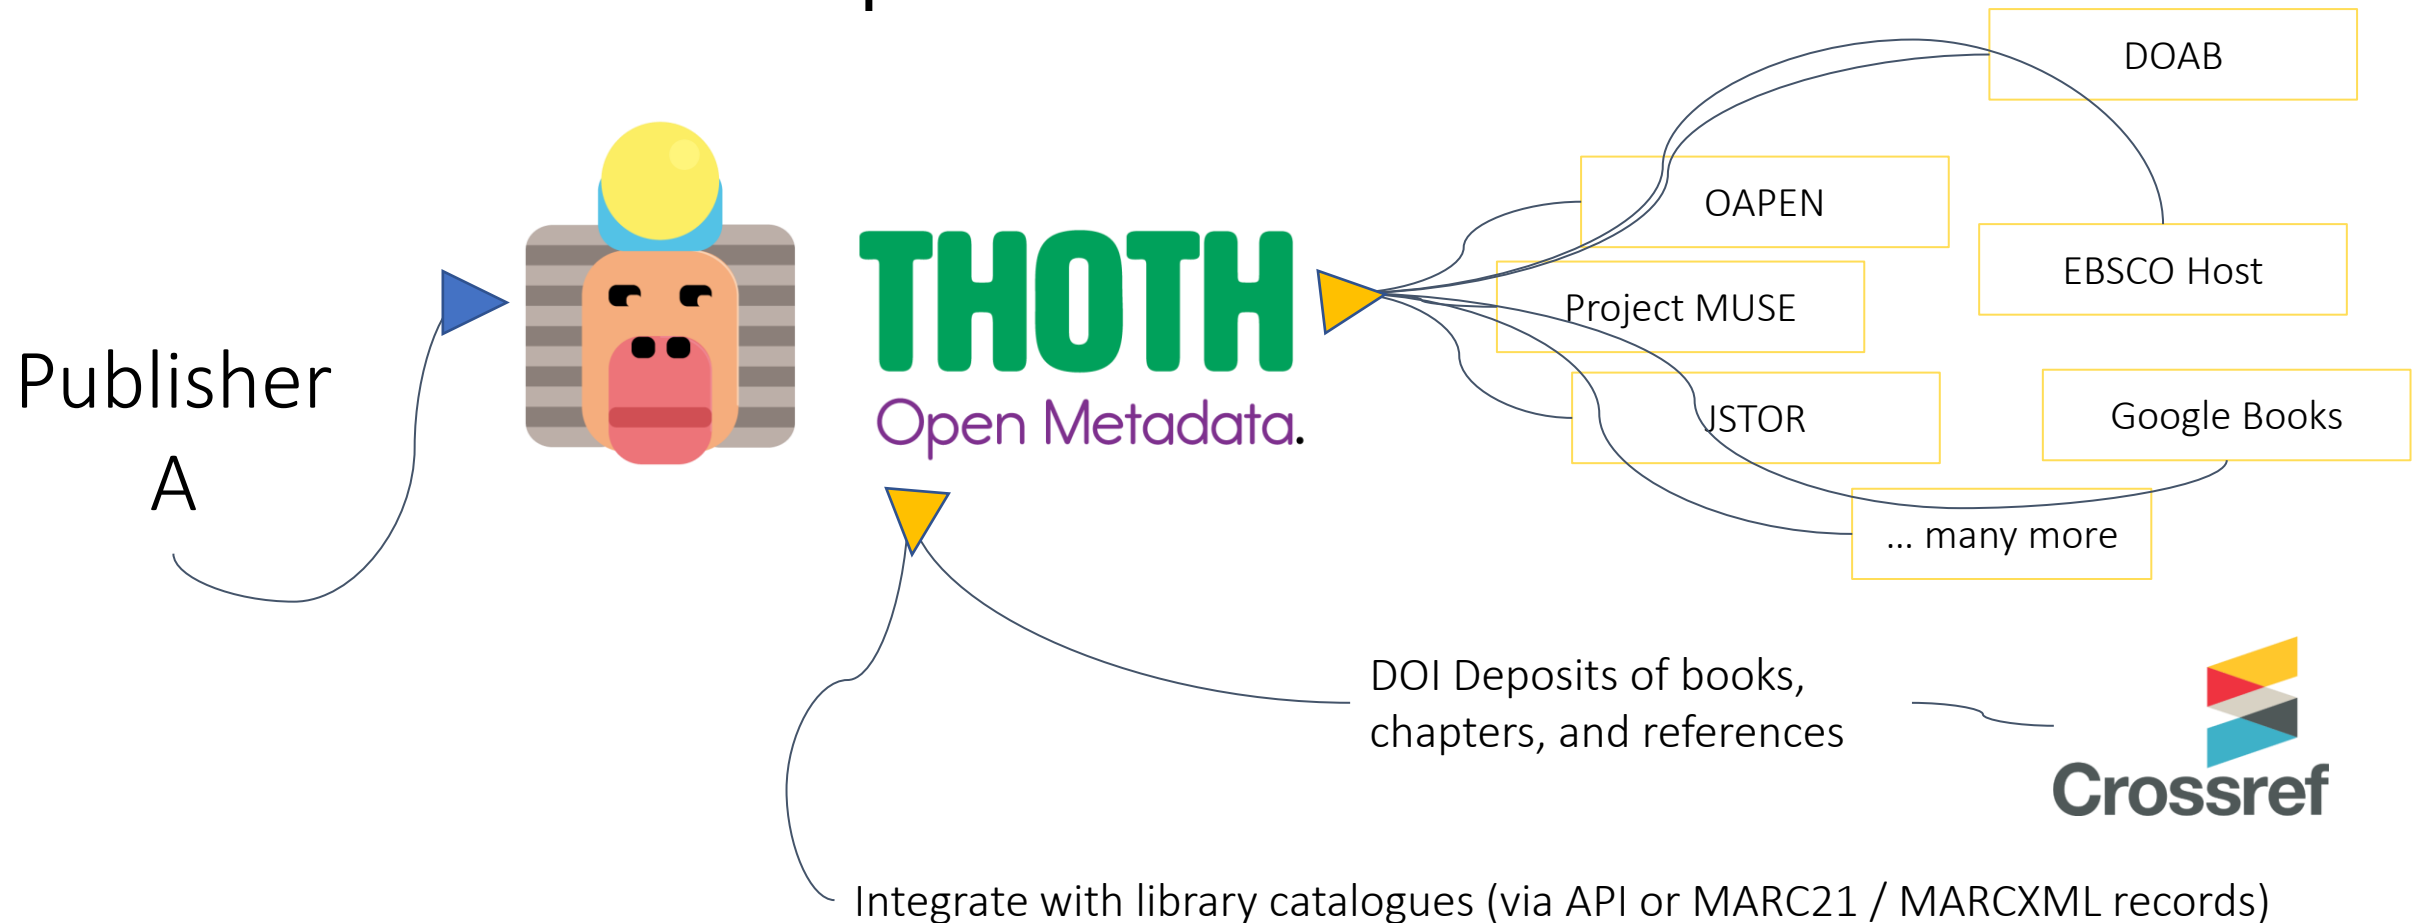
Publisher A

THOTH
Open Metadata.

DOAB

OAPEN

EBSCO Host

Project MUSE

JSTOR

Google Books

... many more

DOI Deposits of books, chapters, and references

Crossref

Integrate with library catalogues (via API or MARC21 / MARCXML records)